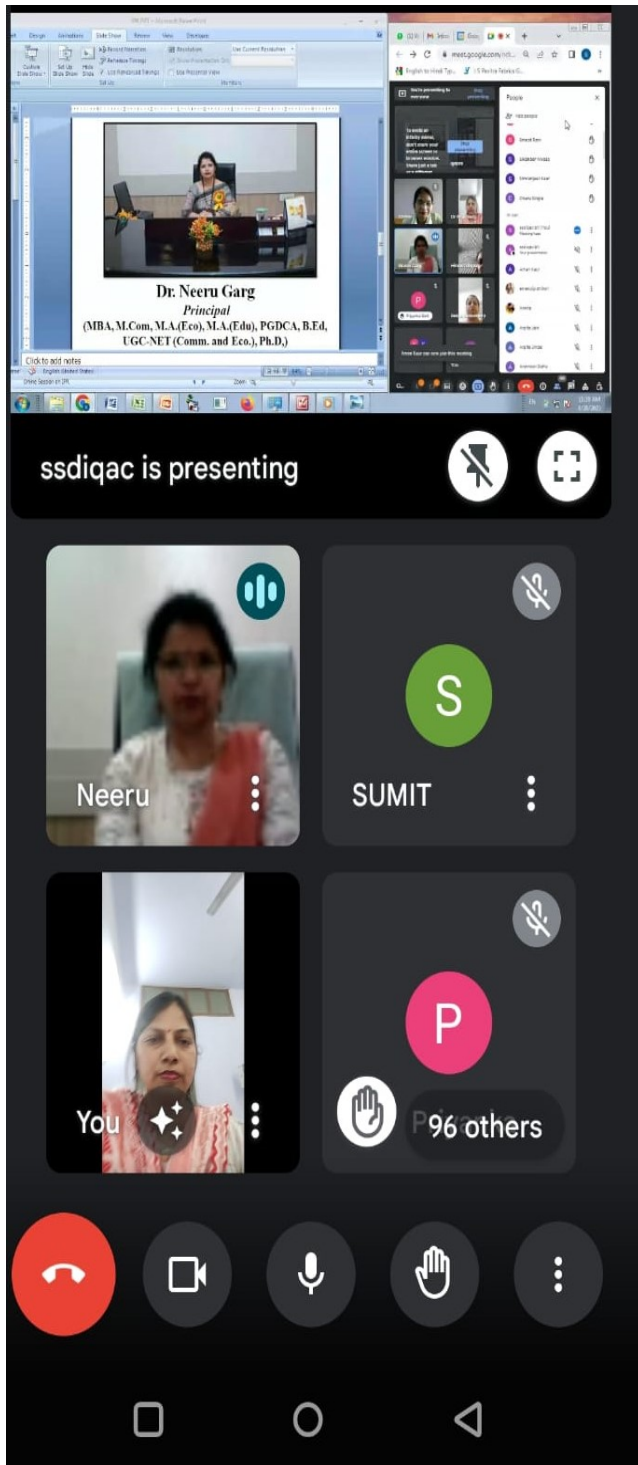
Dr. Neeru Garg
Principal
(MBA, M.Com, M.A.(Eco), M.A.(Edu), PGDCA, B.Ed, UGC-NET (Comm. and Eco.), Ph.D,)

Click to add notes

meet.google.com

People

ssdiqac is presenting

Neeru

S
SUMIT

You

P
96 others